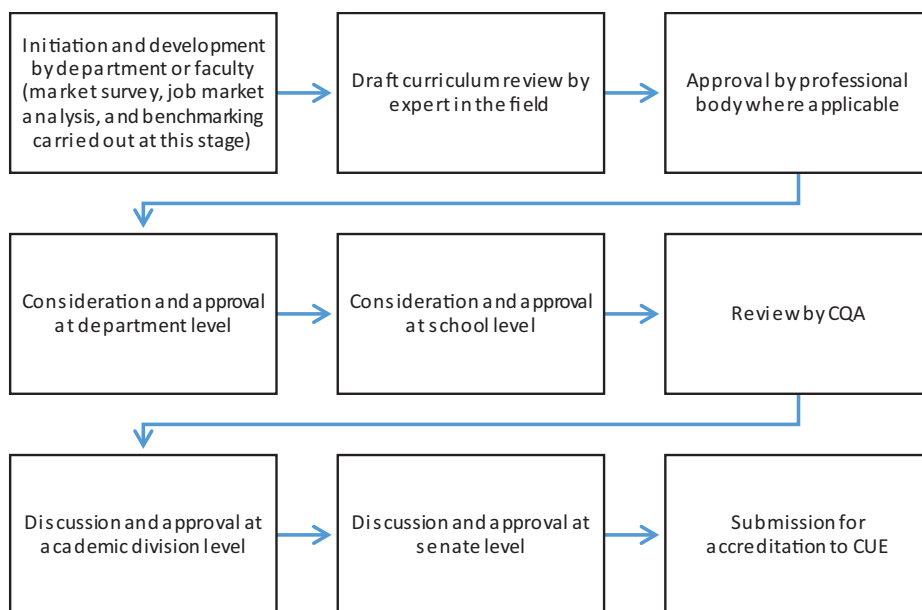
Initiation and development by department or faculty (market survey, job market analysis, and benchmarking carried out at this stage)

Draft curriculum review by expert in the field

Approval by professional body where applicable

Consideration and approval at department level

Consideration and approval at school level

Review by CQA

Discussion and approval at academic division level

Discussion and approval at senate level

Submission for accreditation to CUE